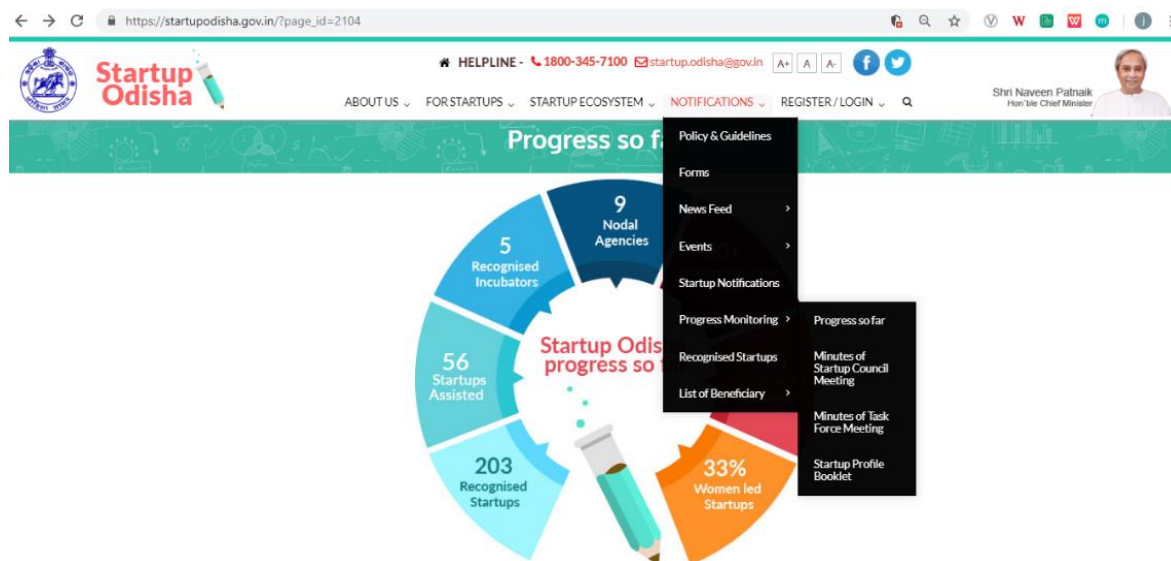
https://startupodisha.gov.in/?page_id=2104

Startup Odisha

HELPLINE - 1800-345-7100 startup.odisha@gov.in A+ A A-

Shri Naveen Patnaik
Hon'ble Chief Minister

ABOUT US FOR STARTUPS STARTUP ECOSYSTEM NOTIFICATIONS REGISTER / LOGIN

Progress so f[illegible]

Policy & Guidelines
Forms
News Feed
Events
Startup Notifications
Progress Monitoring
Recognised Startups
List of Beneficiary

Progress so far
Minutes of Startup Council Meeting
Minutes of Task Force Meeting
Startup Profile Booklet

9 Nodal Agencies

5 Recognised Incubators

56 Startups Assisted

203 Recognised Startups

33% Women led Startups

Startup Odis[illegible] progress so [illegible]